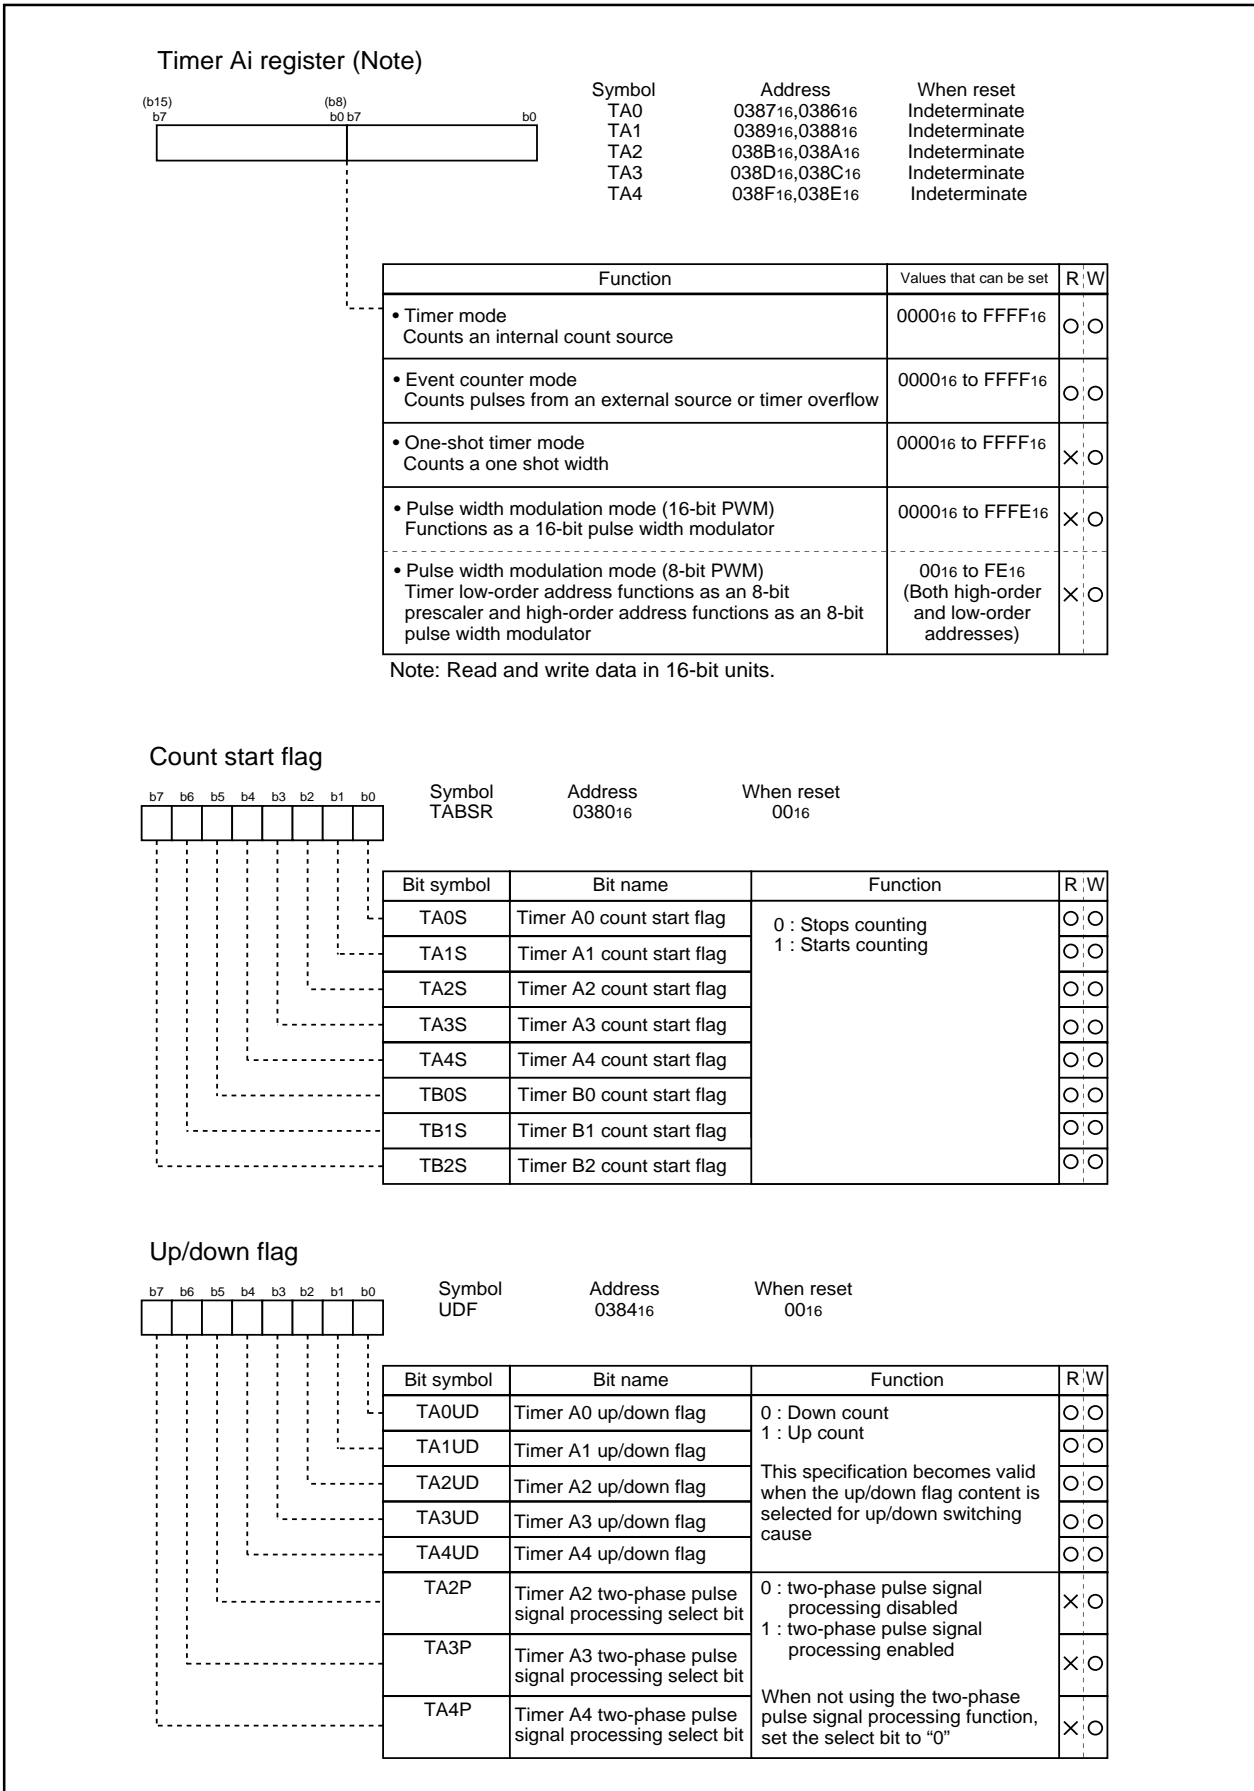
Timer Ai register (Note)

(b15) b7 (b8) b0 b7 b0

| Symbol | Address | When reset |
|---|---|---|
| TA0 | $0387_{16}$,$0386_{16}$ | Indeterminate |
| TA1 | $0389_{16}$,$0388_{16}$ | Indeterminate |
| TA2 | $038B_{16}$,$038A_{16}$ | Indeterminate |
| TA3 | $038D_{16}$,$038C_{16}$ | Indeterminate |
| TA4 | $038F_{16}$,$038E_{16}$ | Indeterminate |

| Function | Values that can be set | R | W |
|---|---|---|---|
| • Timer mode Counts an internal count source | $0000_{16}$ to $FFFF_{16}$ | ○ | ○ |
| • Event counter mode Counts pulses from an external source or timer overflow | $0000_{16}$ to $FFFF_{16}$ | ○ | ○ |
| • One-shot timer mode Counts a one shot width | $0000_{16}$ to $FFFF_{16}$ | × | ○ |
| • Pulse width modulation mode (16-bit PWM) Functions as a 16-bit pulse width modulator | $0000_{16}$ to $FFFE_{16}$ | × | ○ |
| • Pulse width modulation mode (8-bit PWM) Timer low-order address functions as an 8-bit prescaler and high-order address functions as an 8-bit pulse width modulator | $00_{16}$ to $FE_{16}$ (Both high-order and low-order addresses) | × | ○ |

Note: Read and write data in 16-bit units.

Count start flag

b7 b6 b5 b4 b3 b2 b1 b0

| Symbol | Address | When reset |
|---|---|---|
| TABSR | $0380_{16}$ | $00_{16}$ |

| Bit symbol | Bit name | Function | R | W |
|---|---|---|---|---|
| TA0S | Timer A0 count start flag | 0 : Stops counting 1 : Starts counting | ○ | ○ |
| TA1S | Timer A1 count start flag | | ○ | ○ |
| TA2S | Timer A2 count start flag | | ○ | ○ |
| TA3S | Timer A3 count start flag | | ○ | ○ |
| TA4S | Timer A4 count start flag | | ○ | ○ |
| TB0S | Timer B0 count start flag | | ○ | ○ |
| TB1S | Timer B1 count start flag | | ○ | ○ |
| TB2S | Timer B2 count start flag | | ○ | ○ |

Up/down flag

b7 b6 b5 b4 b3 b2 b1 b0

| Symbol | Address | When reset |
|---|---|---|
| UDF | $0384_{16}$ | $00_{16}$ |

| Bit symbol | Bit name | Function | R | W |
|---|---|---|---|---|
| TA0UD | Timer A0 up/down flag | 0 : Down count 1 : Up count This specification becomes valid when the up/down flag content is selected for up/down switching cause | ○ | ○ |
| TA1UD | Timer A1 up/down flag | | ○ | ○ |
| TA2UD | Timer A2 up/down flag | | ○ | ○ |
| TA3UD | Timer A3 up/down flag | | ○ | ○ |
| TA4UD | Timer A4 up/down flag | | ○ | ○ |
| TA2P | Timer A2 two-phase pulse signal processing select bit | 0 : two-phase pulse signal processing disabled 1 : two-phase pulse signal processing enabled When not using the two-phase pulse signal processing function, set the select bit to “0” | × | ○ |
| TA3P | Timer A3 two-phase pulse signal processing select bit | | × | ○ |
| TA4P | Timer A4 two-phase pulse signal processing select bit | | × | ○ |